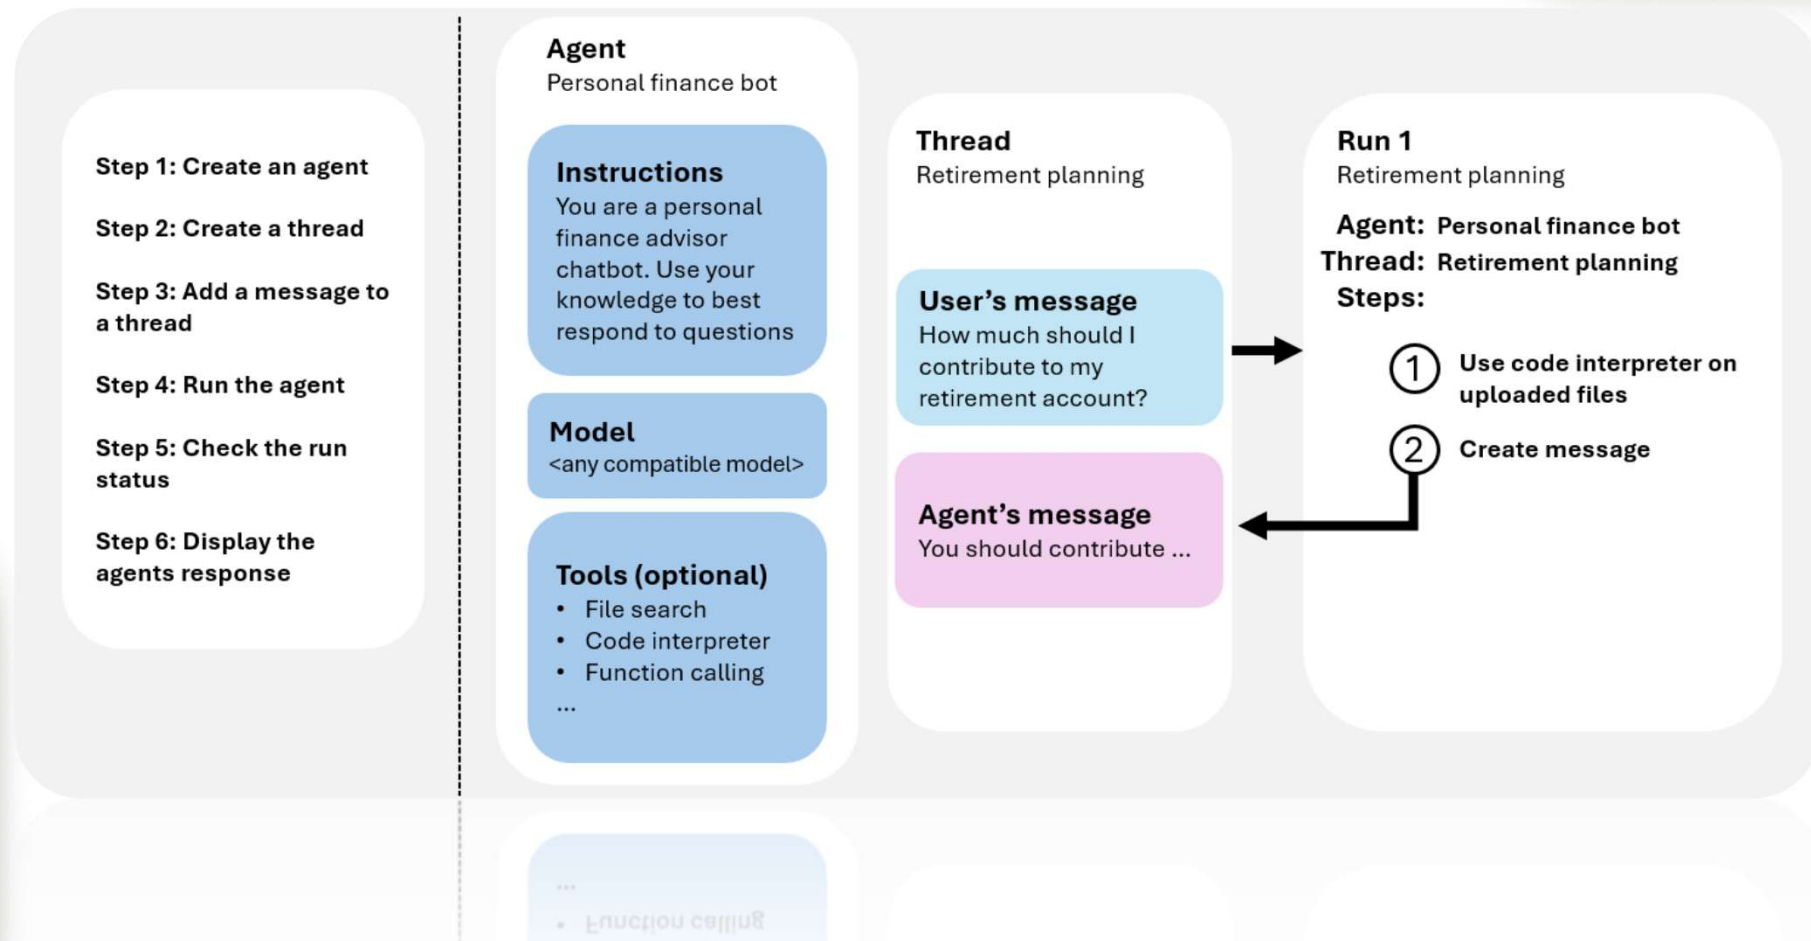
Step 1: Create an agent

Step 2: Create a thread

Step 3: Add a message to a thread

Step 4: Run the agent

Step 5: Check the run status

Step 6: Display the agents response

Agent
Personal finance bot

Instructions
You are a personal finance advisor chatbot. Use your knowledge to best respond to questions

Model
<any compatible model>

Tools (optional)
• File search
• Code interpreter
• Function calling
...

Thread
Retirement planning

User's message
How much should I contribute to my retirement account?

Agent's message
You should contribute ...

Run 1
Retirement planning

Agent: Personal finance bot
Thread: Retirement planning
Steps:

1 Use code interpreter on uploaded files

2 Create message